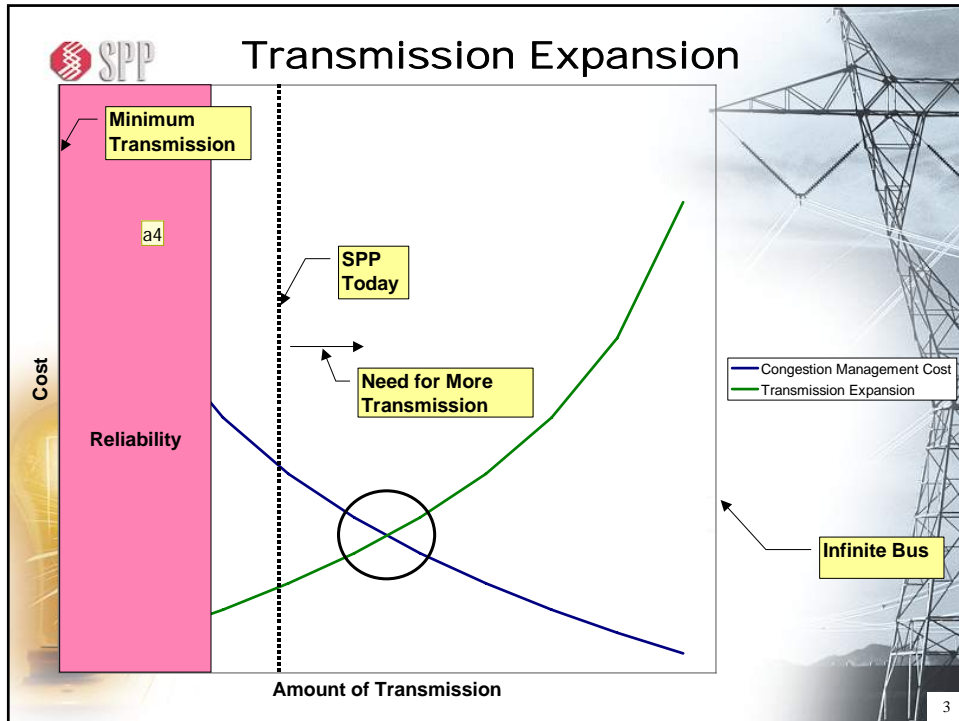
SPP

Transmission Expansion

Minimum Transmission

a4

SPP Today

Need for More Transmission

Cost

Reliability

Congestion Management Cost
Transmission Expansion

Infinite Bus

Amount of Transmission

3